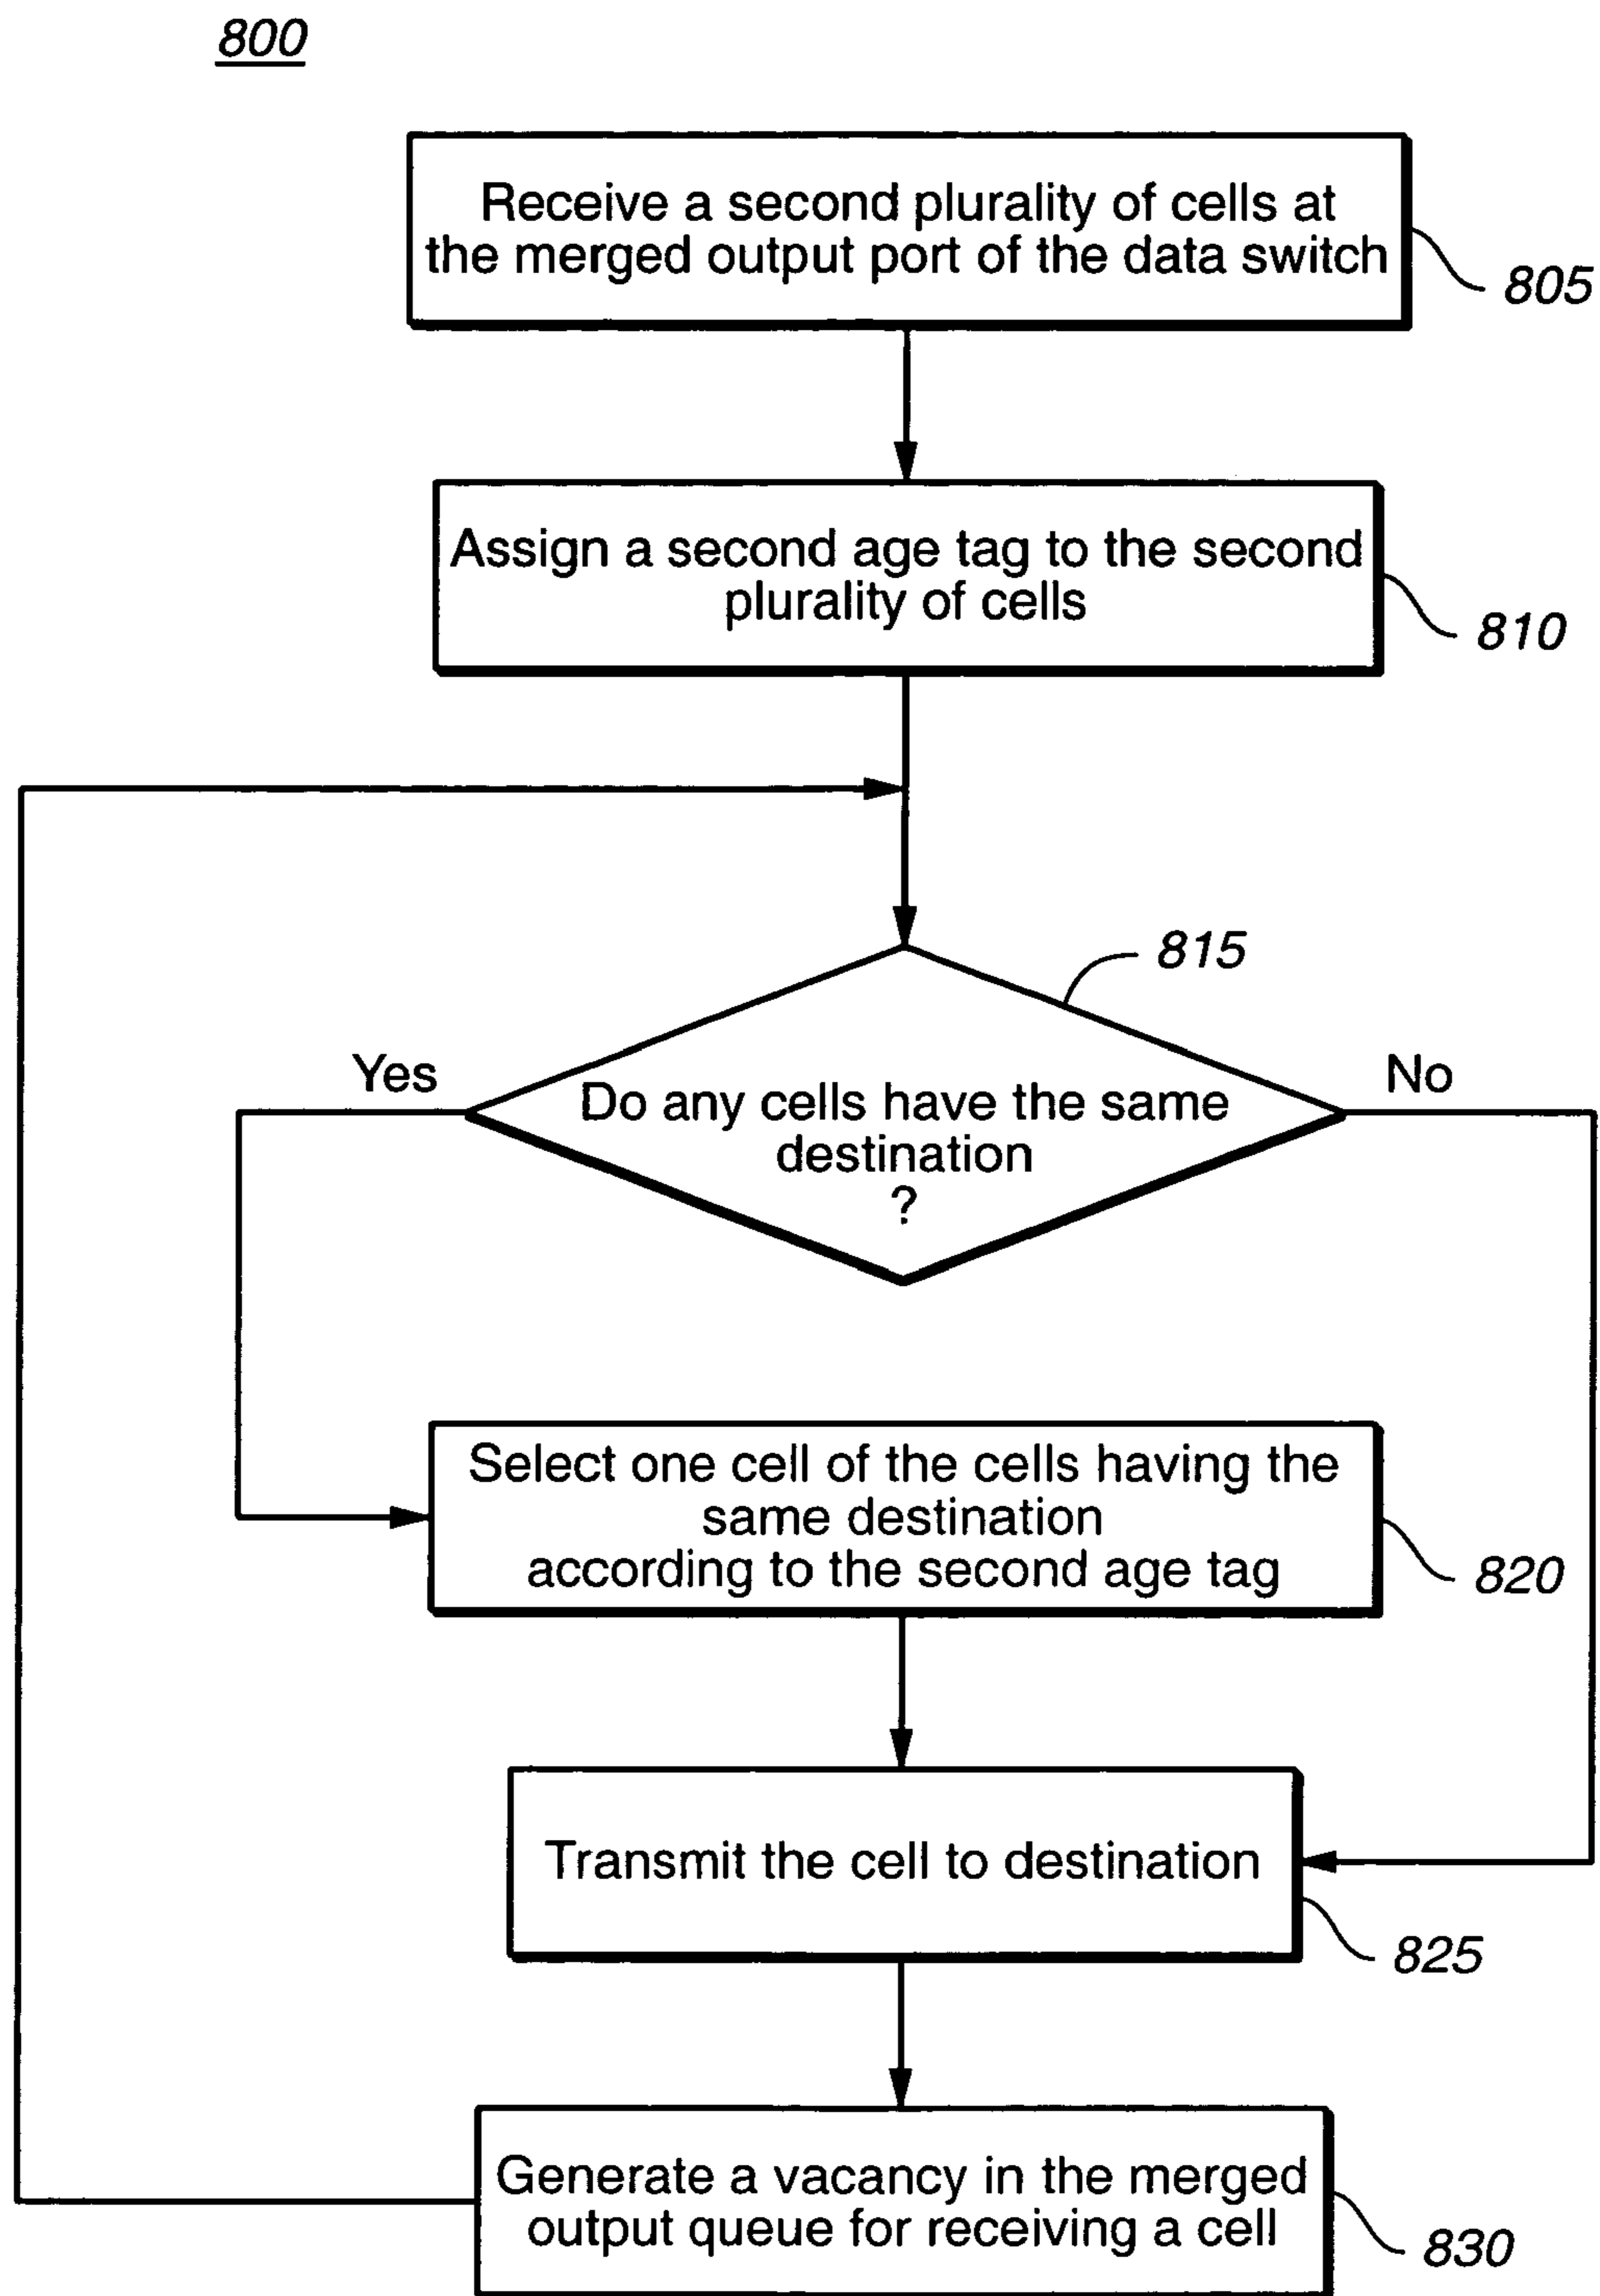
800

Receive a second plurality of cells at the merged output port of the data switch

805

Assign a second age tag to the second plurality of cells

810

815

Yes

No

Do any cells have the same destination ?

Select one cell of the cells having the same destination according to the second age tag

820

Transmit the cell to destination

825

Generate a vacancy in the merged output queue for receiving a cell

830